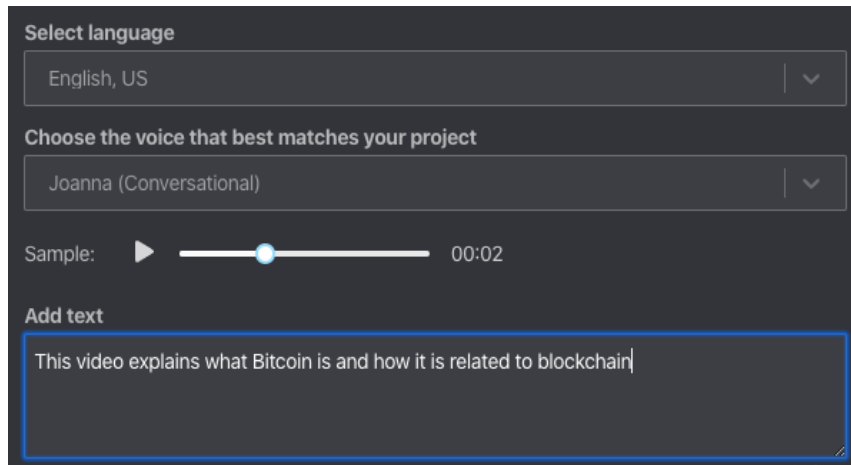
Select language

English, US

Choose the voice that best matches your project

Joanna (Conversational)

Sample: 00:02

Add text

This video explains what Bitcoin is and how it is related to blockchain